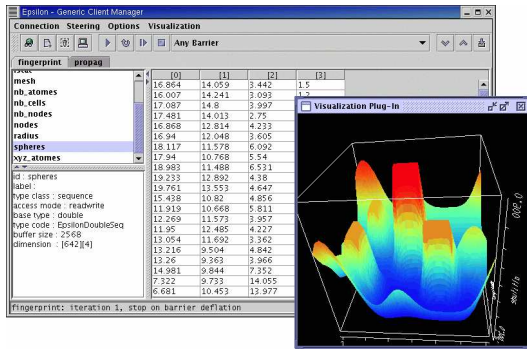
Epsilon - Generic Client Manager

Connection Steering Options Visualization

Any Barrier

fingerprint propag

mesh
nb_atomes
nb_cells
nb_nodes
nodes
radius
spheres
xyz_atomes

id : spheres
label :
type class : sequence
access mode : readwrite
base type : double
type code : EpsilonDoubleSeq
buffer size : 2568
dimension : [642][4]

| [0] | [1] | [2] | [3] |
|---|---|---|---|
| 16.864 | 14.059 | 3.442 | 1.5 |
| 16.007 | 14.241 | 3.093 | 1.2 |
| 17.087 | 14.8 | 3.997 | |
| 17.481 | 14.013 | 2.75 | |
| 16.868 | 12.814 | 4.233 | |
| 16.94 | 12.048 | 3.605 | |
| 18.117 | 11.578 | 6.092 | |
| 17.94 | 10.768 | 5.54 | |
| 18.983 | 11.488 | 6.531 | |
| 19.233 | 12.892 | 4.38 | |
| 19.761 | 13.553 | 4.647 | |
| 15.438 | 10.82 | 4.856 | |
| 11.919 | 10.668 | 5.811 | |
| 12.269 | 11.573 | 3.957 | |
| 11.95 | 12.485 | 4.227 | |
| 13.054 | 11.692 | 3.362 | |
| 13.216 | 9.504 | 4.842 | |
| 13.26 | 9.363 | 3.966 | |
| 14.981 | 9.844 | 7.352 | |
| 7.322 | 9.733 | 14.055 | |
| 6.681 | 10.453 | 13.977 | |

Visualization Plug-In

000.0

fingerprint: iteration 1, stop on barrier deflation